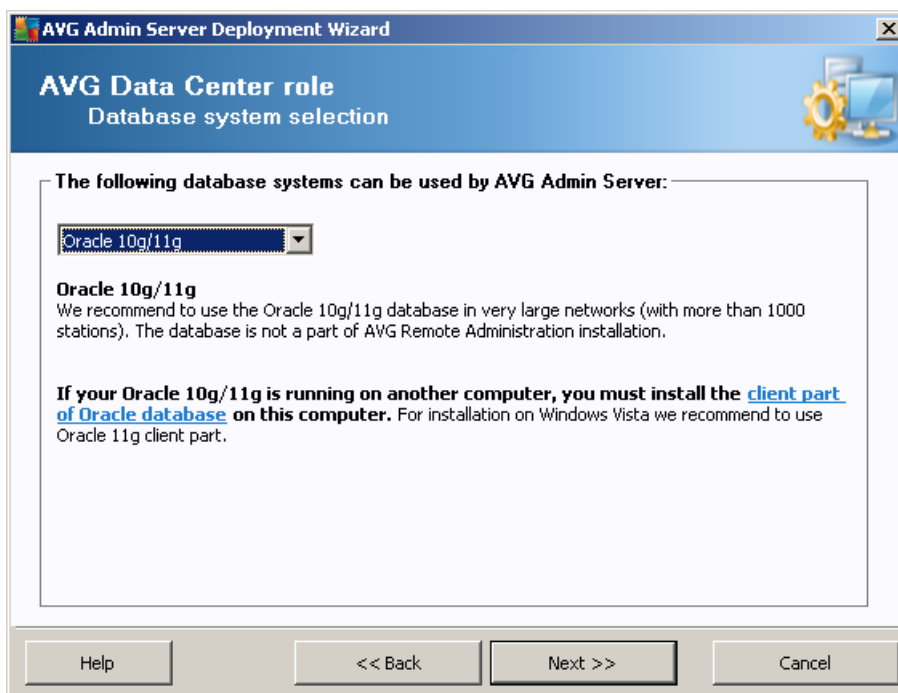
AVG Admin Server Deployment Wizard

AVG Data Center role
Database system selection

The following database systems can be used by AVG Admin Server:

Oracle 10g/11g

Oracle 10g/11g
We recommend to use the Oracle 10g/11g database in very large networks (with more than 1000 stations). The database is not a part of AVG Remote Administration installation.

If your Oracle 10g/11g is running on another computer, you must install the client part of Oracle database on this computer. For installation on Windows Vista we recommend to use Oracle 11g client part.

Help | << Back | Next >> | Cancel